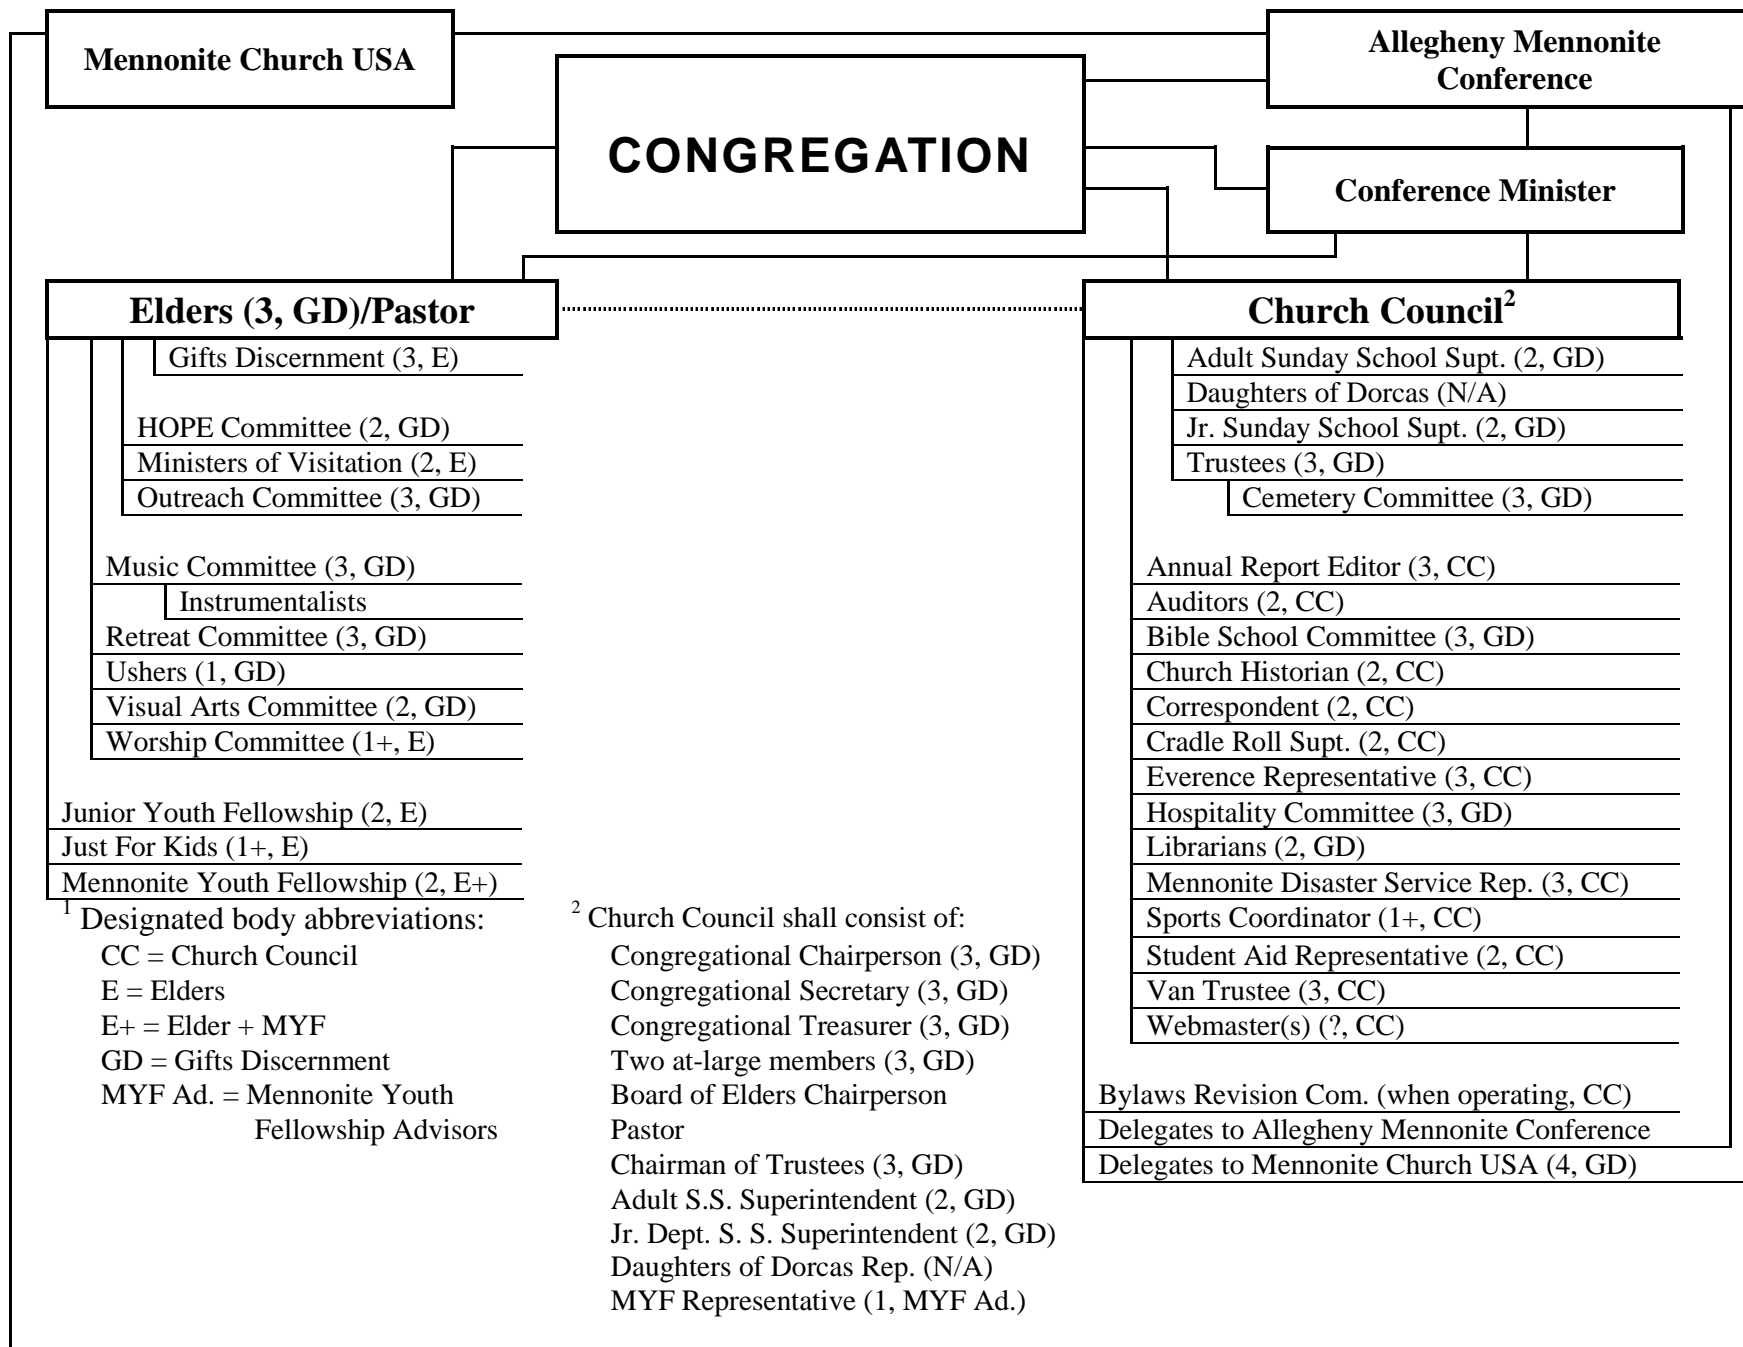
Mennonite Church USA

Allegheny Mennonite Conference

CONGREGATION

Conference Minister

Elders (3, GD)/Pastor

Gifts Discernment (3, E)

HOPE Committee (2, GD)
Ministers of Visitation (2, E)
Outreach Committee (3, GD)

Music Committee (3, GD)
Instrumentalists
Retreat Committee (3, GD)
Ushers (1, GD)
Visual Arts Committee (2, GD)
Worship Committee (1+, E)

Junior Youth Fellowship (2, E)
Just For Kids (1+, E)
Mennonite Youth Fellowship (2, E+)

Church Council$^2$

Adult Sunday School Supt. (2, GD)
Daughters of Dorcas (N/A)
Jr. Sunday School Supt. (2, GD)
Trustees (3, GD)
Cemetery Committee (3, GD)

Annual Report Editor (3, CC)
Auditors (2, CC)
Bible School Committee (3, GD)
Church Historian (2, CC)
Correspondent (2, CC)
Cradle Roll Supt. (2, CC)
Everence Representative (3, CC)
Hospitality Committee (3, GD)
Librarians (2, GD)
Mennonite Disaster Service Rep. (3, CC)
Sports Coordinator (1+, CC)
Student Aid Representative (2, CC)
Van Trustee (3, CC)
Webmaster(s) (?, CC)

Bylaws Revision Com. (when operating, CC)
Delegates to Allegheny Mennonite Conference
Delegates to Mennonite Church USA (4, GD)

$^1$ Designated body abbreviations:
CC = Church Council
E = Elders
E+ = Elder + MYF
GD = Gifts Discernment
MYF Ad. = Mennonite Youth Fellowship Advisors

$^2$ Church Council shall consist of:
Congregational Chairperson (3, GD)
Congregational Secretary (3, GD)
Congregational Treasurer (3, GD)
Two at-large members (3, GD)
Board of Elders Chairperson
Pastor
Chairman of Trustees (3, GD)
Adult S.S. Superintendent (2, GD)
Jr. Dept. S. S. Superintendent (2, GD)
Daughters of Dorcas Rep. (N/A)
MYF Representative (1, MYF Ad.)